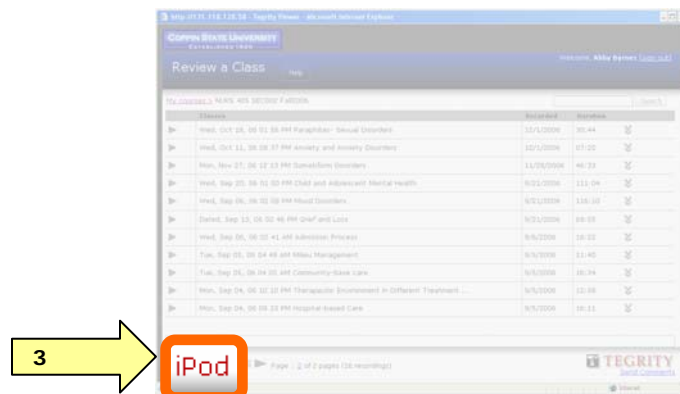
http://131.118.126.58 - Tegrity Viewer - Microsoft Internet Explorer

COPPIN STATE UNIVERSITY
ESTABLISHED 1900

Review a Class

Help

Welcome, Abby Byrnes (sign out)

My courses > NURS 405 SECOND FA0006

Search

| | Classes | Recorded | Duration | |
|---|---|---|---|---|
| ▶ | Wed, Oct 18, 06 01:58 PM Paraphilias- Sexual Disorders | 10/18/2006 | 30:44 | |
| ▶ | Wed, Oct 11, 06 08:37 PM Anxiety and Anxiety Disorders | 10/11/2006 | 07:20 | |
| ▶ | Mon, Nov 27, 06 12:13 PM Somatoform Disorders | 11/28/2006 | 46:33 | |
| ▶ | Wed, Sep 20, 06 01:00 PM Child and Adolescent Mental Health | 9/21/2006 | 111:04 | |
| ▶ | Wed, Sep 06, 06 02:09 PM Mood Disorders | 9/21/2006 | 116:10 | |
| ▶ | Dated, Sep 13, 06 02:46 PM Grief and Loss | 9/21/2006 | 69:05 | |
| ▶ | Wed, Sep 06, 06 10:41 AM Admission Process | 9/6/2006 | 16:22 | |
| ▶ | Tue, Sep 05, 06 04:49 AM Milieu Management | 9/5/2006 | 11:40 | |
| ▶ | Tue, Sep 05, 06 04:01 AM Community-base Care | 9/5/2006 | 10:34 | |
| ▶ | Mon, Sep 04, 06 10:10 PM Therapeutic Environment in Different Treatment ... | 9/5/2006 | 12:08 | |
| ▶ | Mon, Sep 04, 06 09:20 PM Hospital-based Care | 9/5/2006 | 16:21 | |

3

iPod

Page 2 of 2 pages (16 recordings)

TEGRITY
Send Comments

Internet